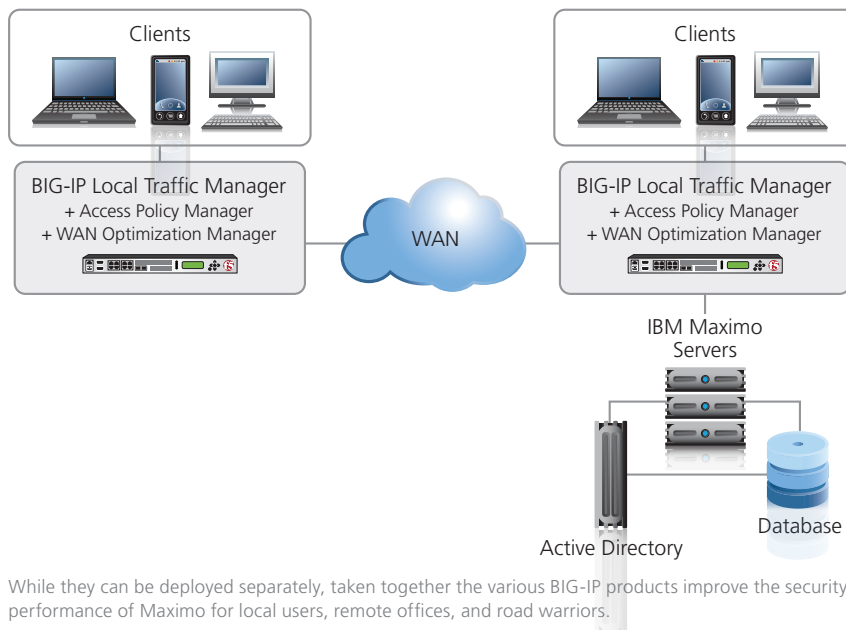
Clients

BIG-IP Local Traffic Manager
+ Access Policy Manager
+ WAN Optimization Manager

WAN

Clients

BIG-IP Local Traffic Manager
+ Access Policy Manager
+ WAN Optimization Manager

IBM Maximo Servers

Database

Active Directory

While they can be deployed separately, taken together the various BIG-IP products improve the security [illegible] performance of Maximo for local users, remote offices, and road warriors.